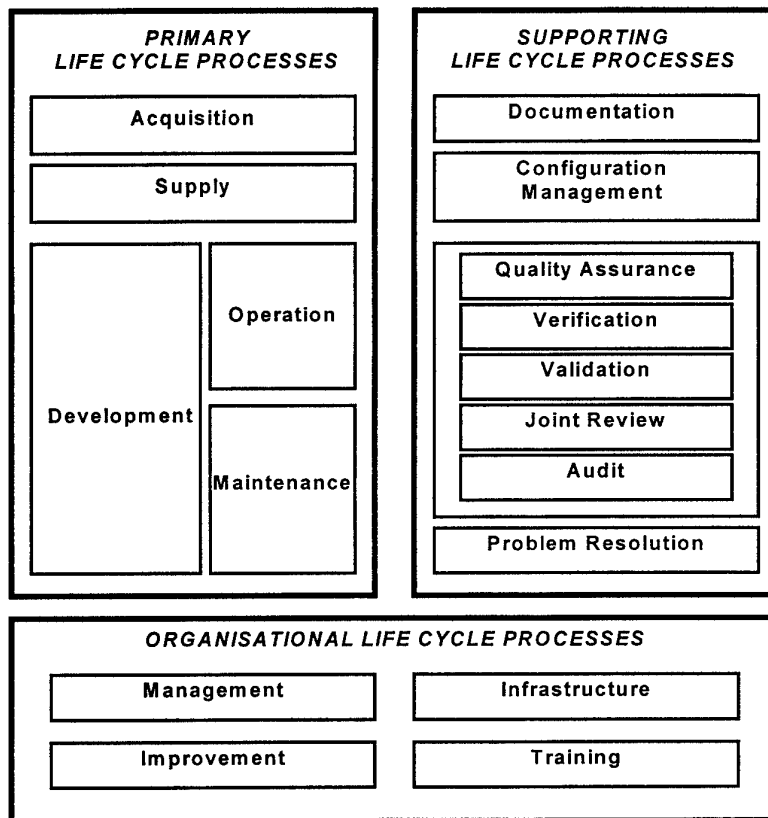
PRIMARY
LIFE CYCLE PROCESSES

Acquisition

Supply

Development

Operation

Maintenance

SUPPORTING
LIFE CYCLE PROCESSES

Documentation

Configuration Management

Quality Assurance

Verification

Validation

Joint Review

Audit

Problem Resolution

ORGANISATIONAL LIFE CYCLE PROCESSES

Management

Infrastructure

Improvement

Training